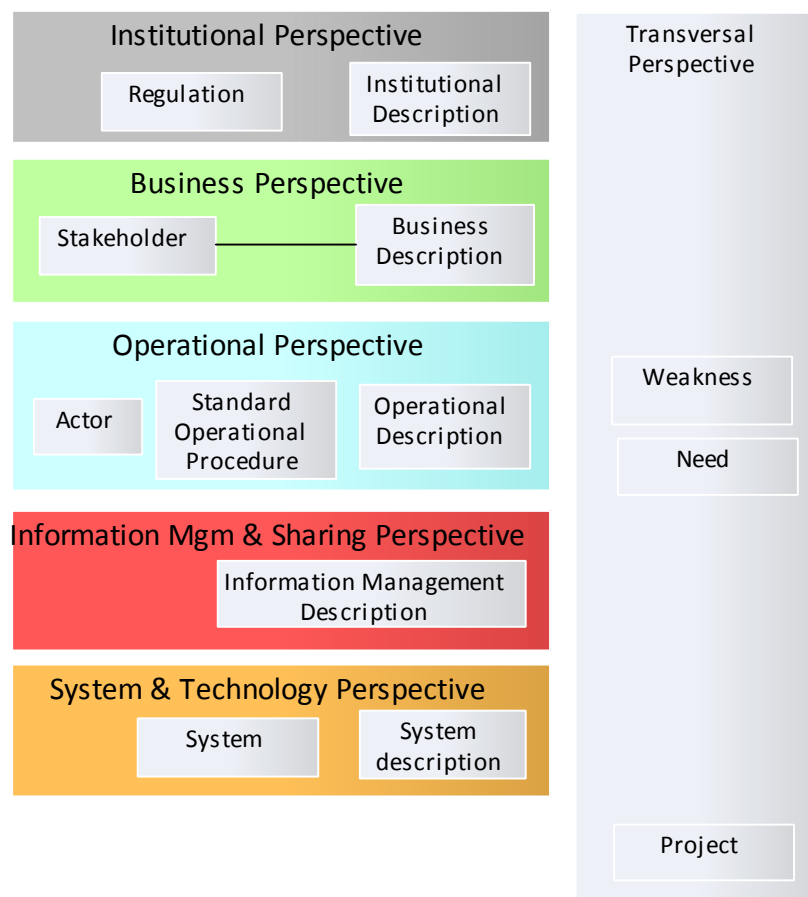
Institutional Perspective

Regulation

Institutional Description

Transversal Perspective

Business Perspective

Stakeholder

Business Description

Operational Perspective

Actor

Standard Operational Procedure

Operational Description

Weakness

Need

Information Mgm & Sharing Perspective

Information Management Description

System & Technology Perspective

System

System description

Project